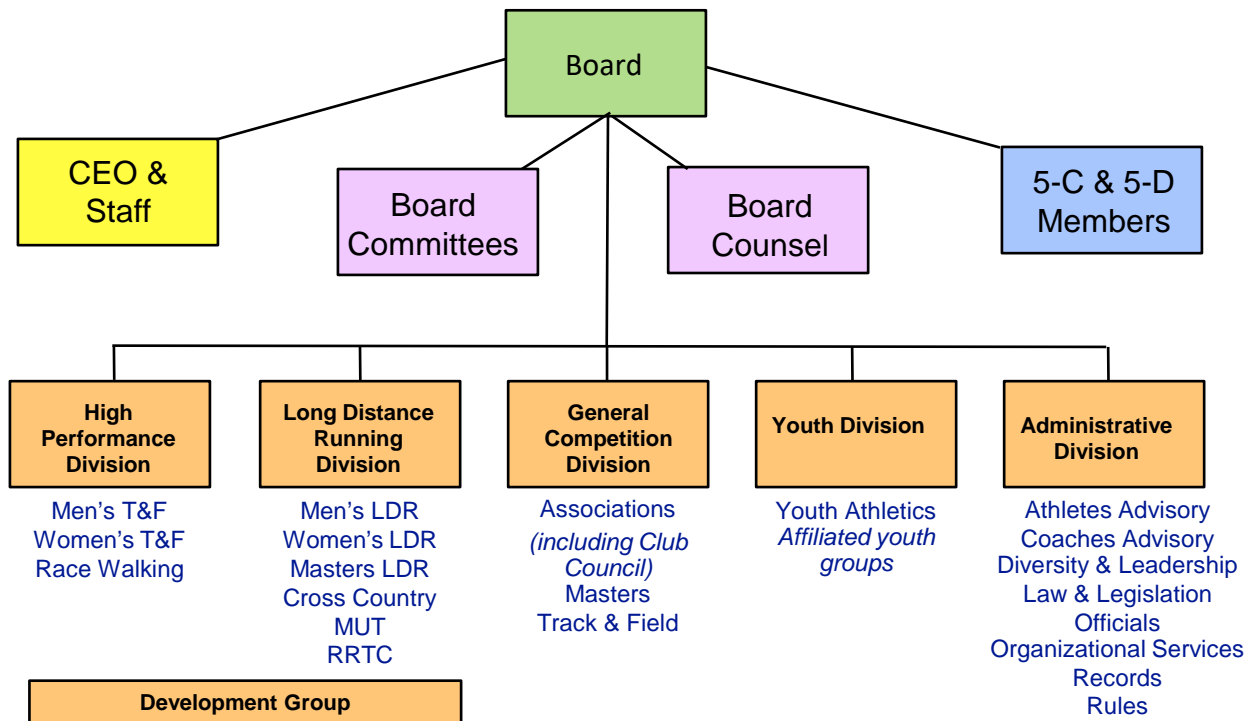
Board

CEO & Staff

Board Committees

Board Counsel

5-C & 5-D Members

High Performance Division

Men's T&F
Women's T&F
Race Walking

Long Distance Running Division

Men's LDR
Women's LDR
Masters LDR
Cross Country
MUT
RRTC

General Competition Division

Associations
*(including Club Council)*
Masters
Track & Field

Youth Division

Youth Athletics
*Affiliated youth groups*

Administrative Division

Athletes Advisory
Coaches Advisory
Diversity & Leadership
Law & Legislation
Officials
Organizational Services
Records
Rules

Development Group